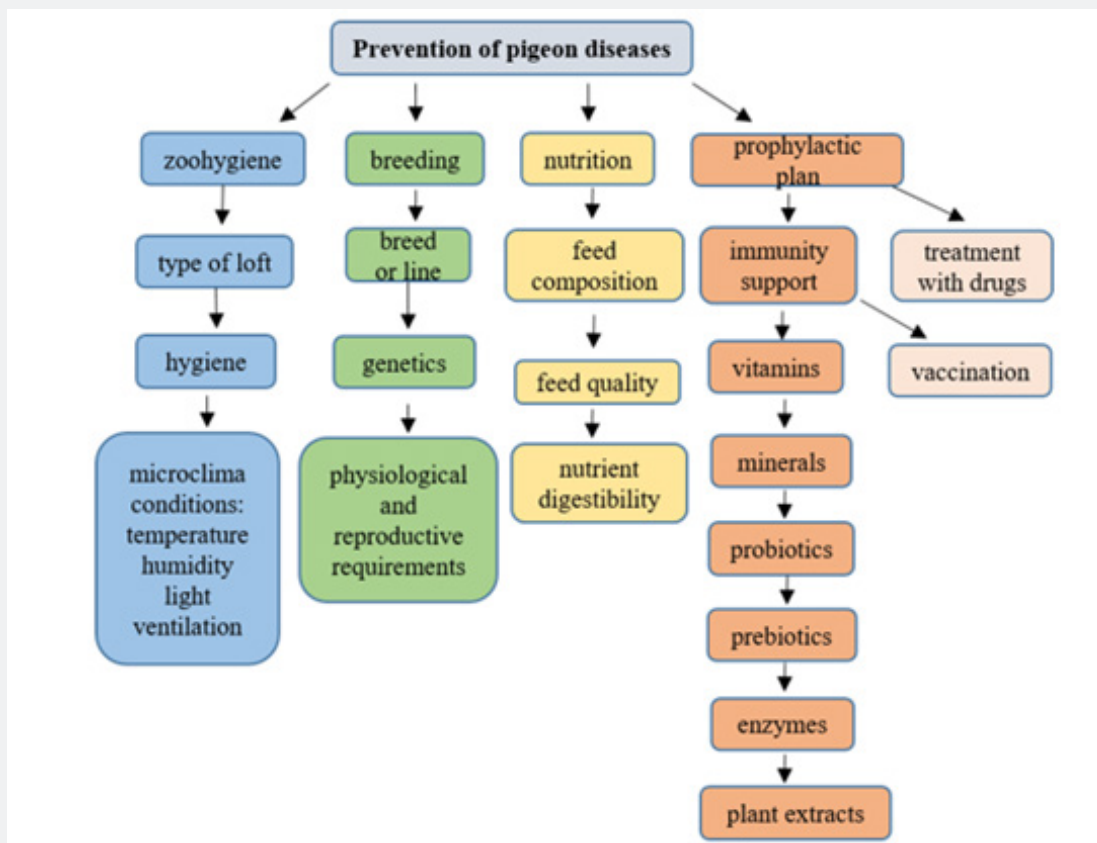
Prevention of pigeon diseases

zoohygiene

type of loft

hygiene

microclima conditions: temperature humidity light ventilation

breeding

breed or line

genetics

physiological and reproductive requirements

nutrition

feed composition

feed quality

nutrient digestibility

prophylactic plan

immunity support

vitamins

minerals

probiotics

prebiotics

enzymes

plant extracts

treatment with drugs

vaccination